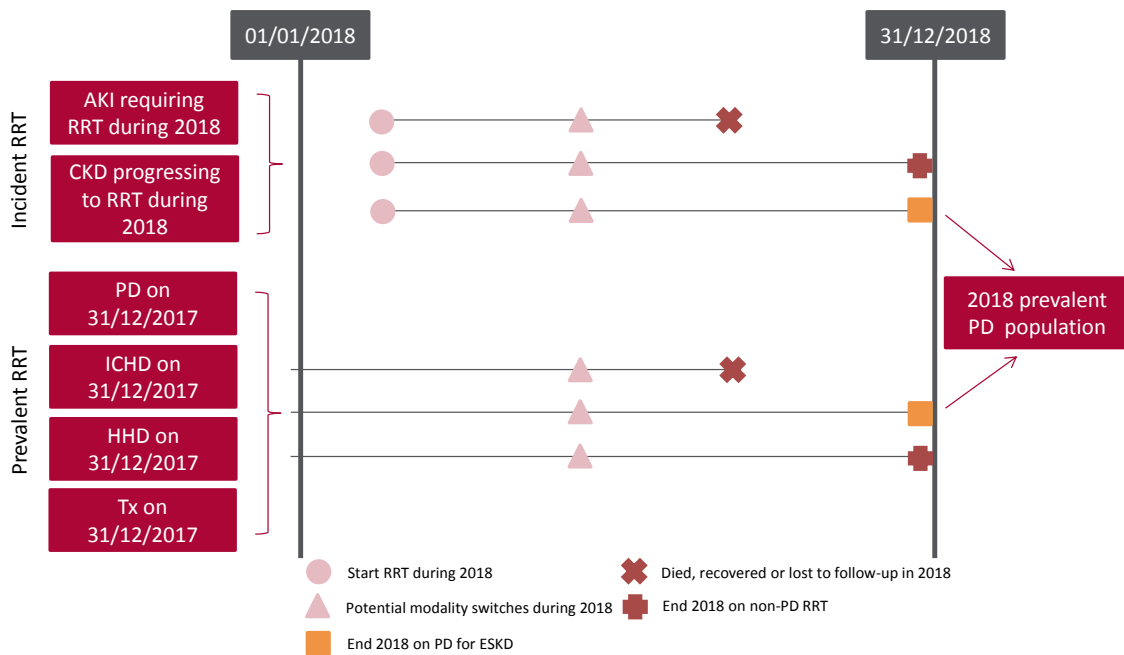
01/01/2018

31/12/2018

Incident RRT

AKI requiring RRT during 2018

CKD progressing to RRT during 2018

Prevalent RRT

PD on 31/12/2017

ICHD on 31/12/2017

HHD on 31/12/2017

Tx on 31/12/2017

2018 prevalent PD population

Start RRT during 2018

Potential modality switches during 2018

End 2018 on PD for ESKD

Died, recovered or lost to follow-up in 2018

End 2018 on non-PD RRT